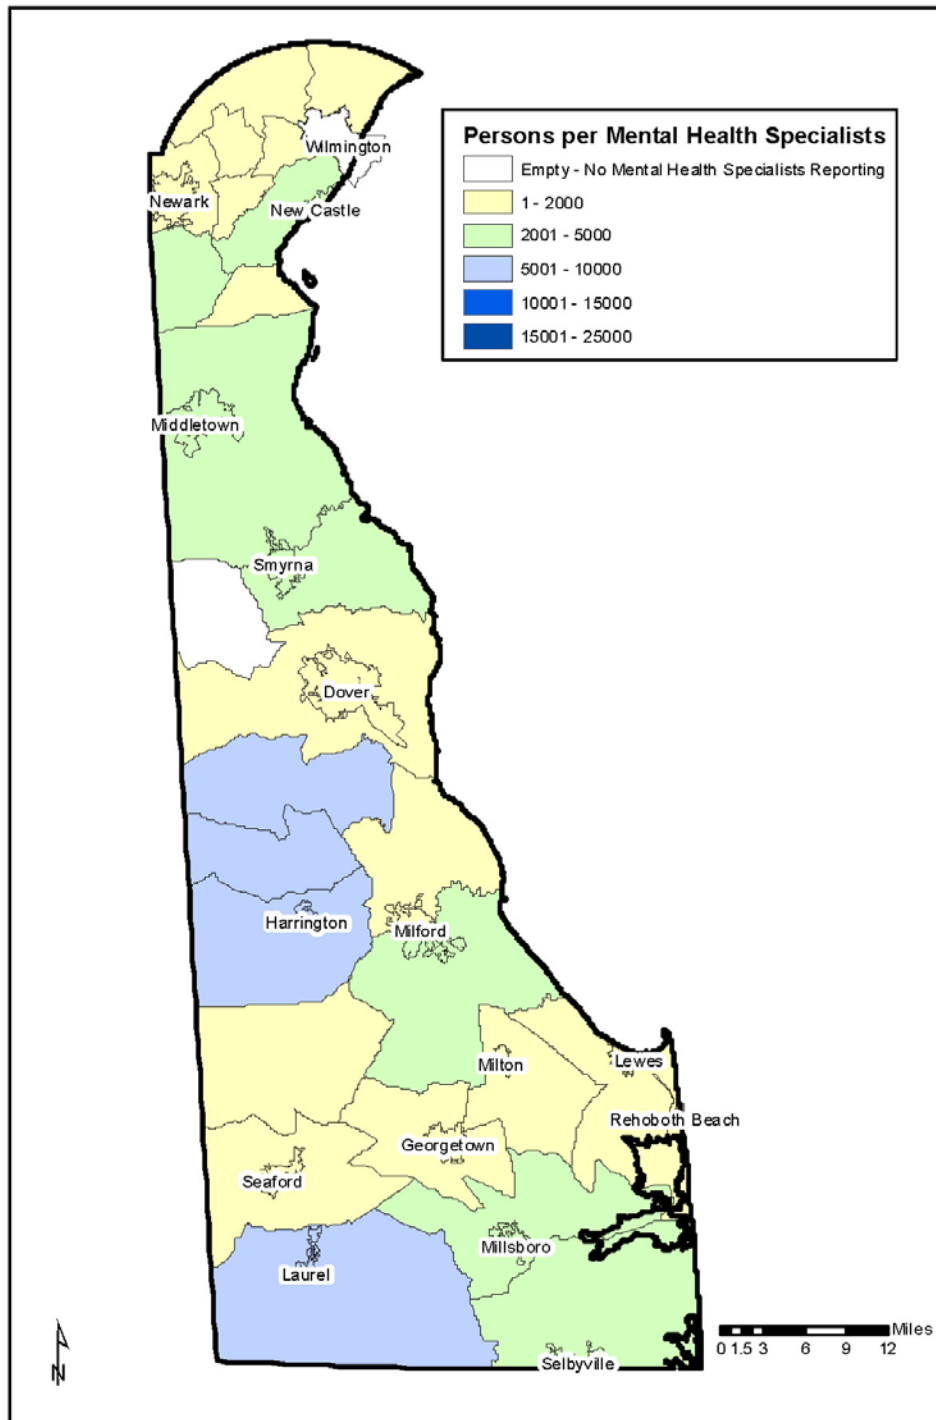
Persons per Mental Health Specialists
Empty - No Mental Health Specialists Reporting
1 - 2000
2001 - 5000
5001 - 10000
10001 - 15000
15001 - 25000

Wilmington
Newark
New Castle
Middletown
Smyrna
Dover
Harrington
Milford
Milton
Lewes
Rehoboth Beach
Georgetown
Seaford
Millsboro
Laurel
Selbyville

Miles
0 1.5 3 6 9 12

N